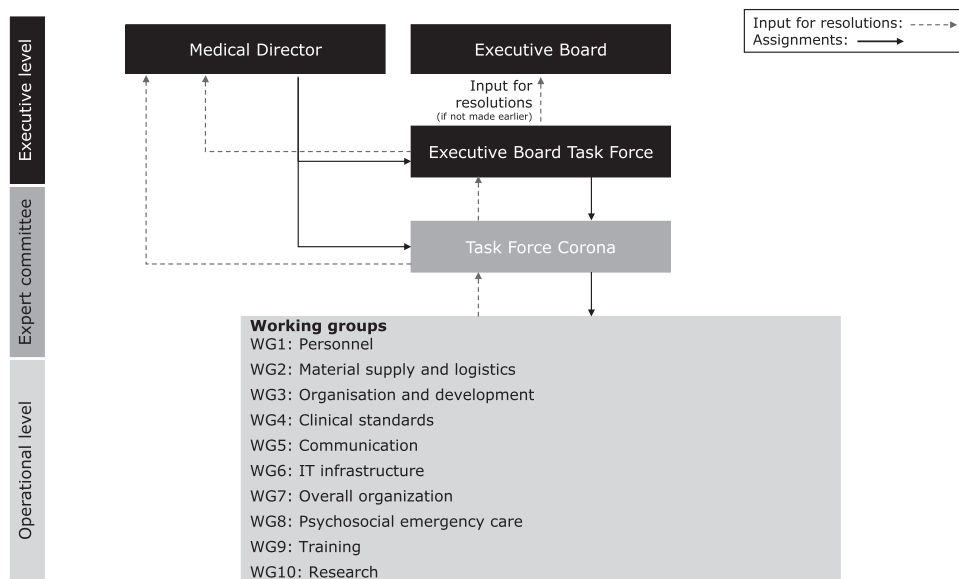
Executive level

Expert committee

Operational level

Medical Director

Executive Board

Input for resolutions:
Assignments:

Input for resolutions (if not made earlier)

Executive Board Task Force

Task Force Corona

**Working groups**
WG1: Personnel
WG2: Material supply and logistics
WG3: Organisation and development
WG4: Clinical standards
WG5: Communication
WG6: IT infrastructure
WG7: Overall organization
WG8: Psychosocial emergency care
WG9: Training
WG10: Research